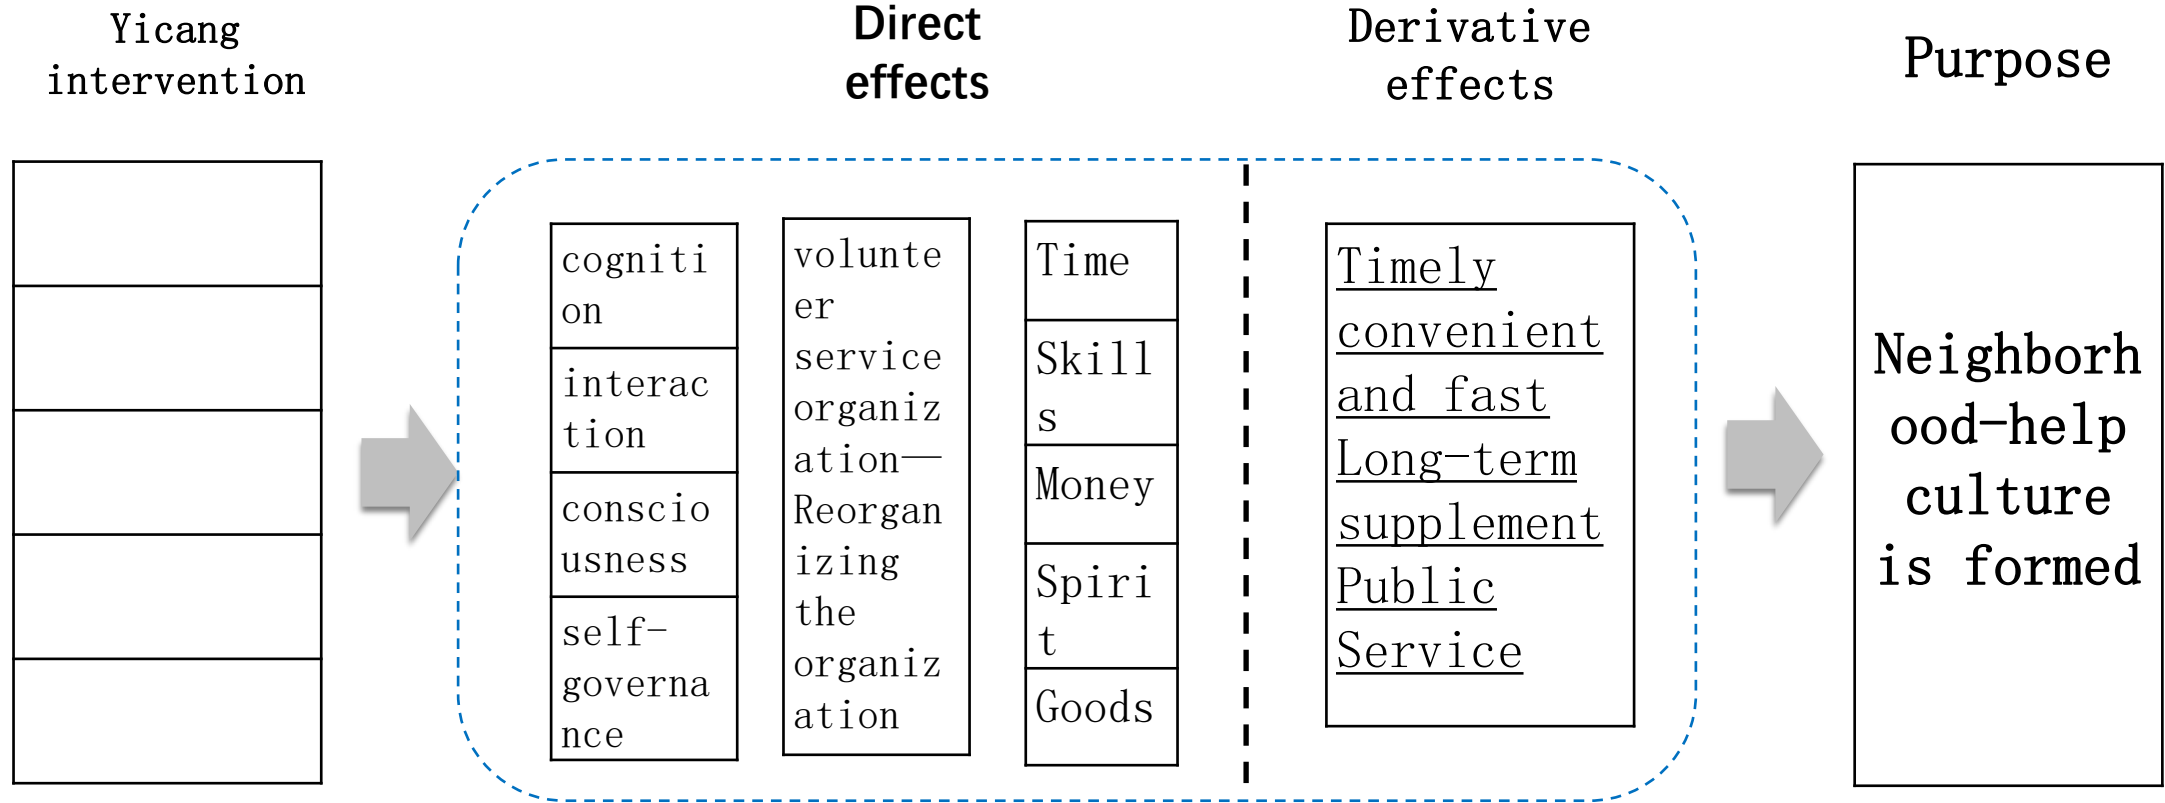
Yicang intervention

Direct effects

Derivative effects

Purpose

cognition

interaction

consciousness

self-governance

volunteer service organization—Reorganizing the organization

Time

Skills

Money

Spirit

Goods

Timely convenient and fast Long-term supplement Public Service

Neighborhood-help culture is formed